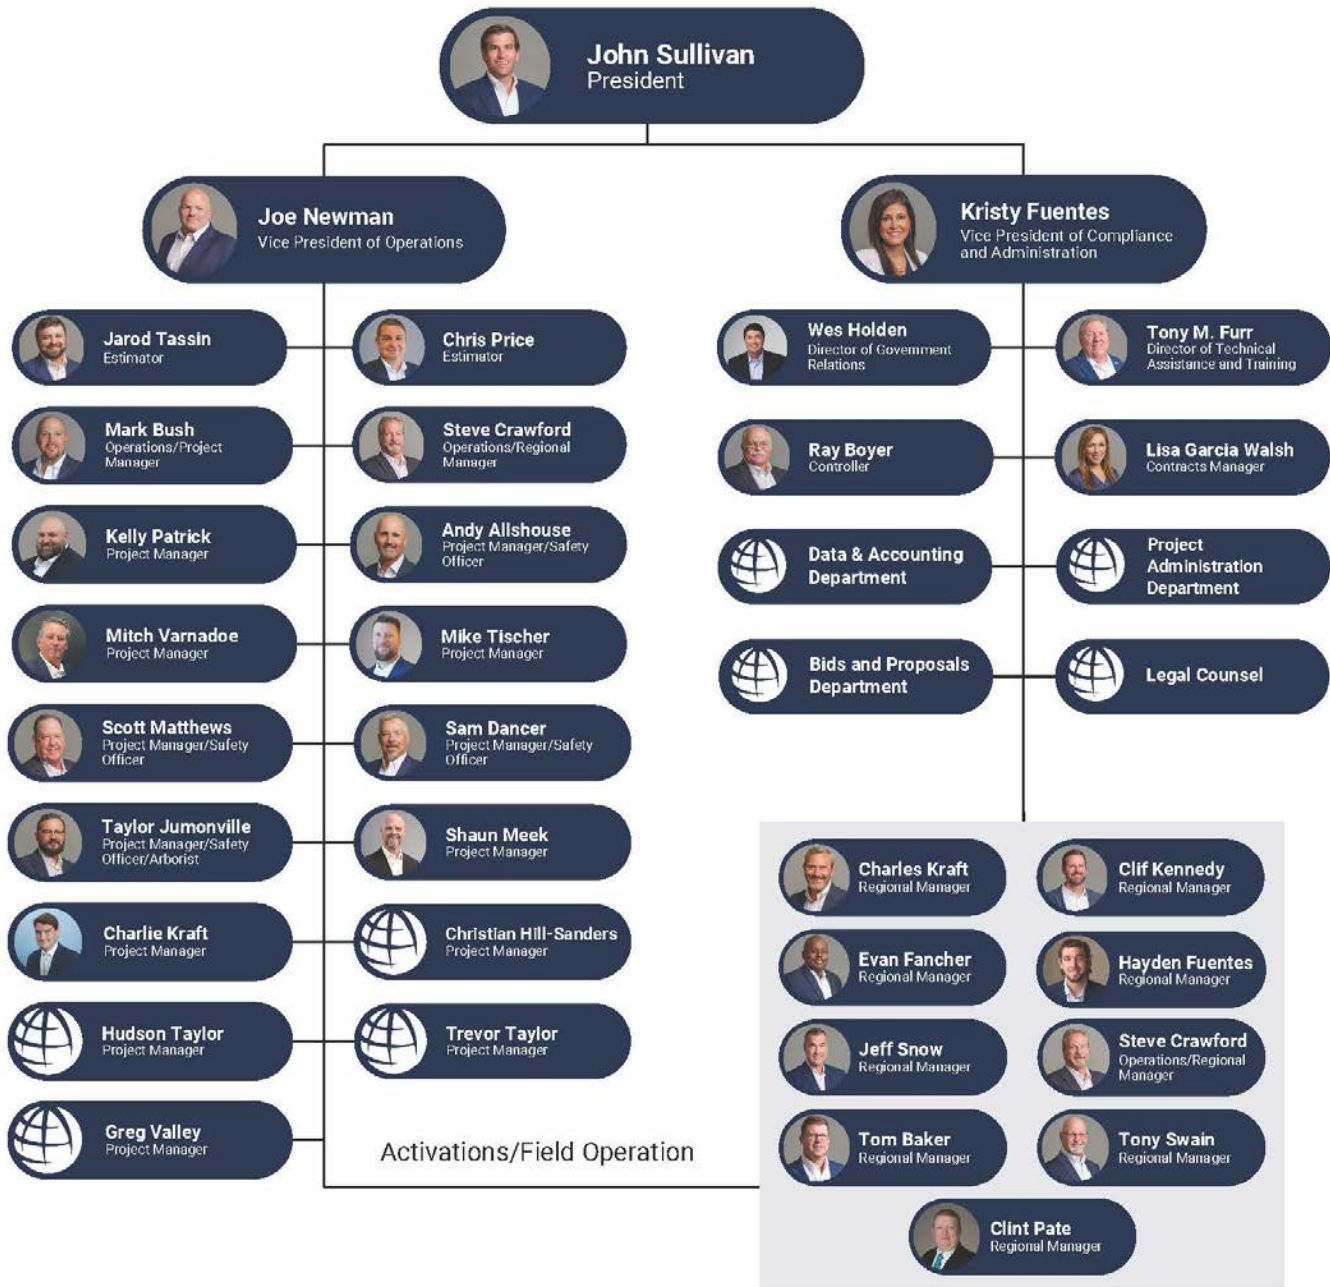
John Sullivan
President

Joe Newman
Vice President of Operations

Kristy Fuentes
Vice President of Compliance and Administration

Jarod Tassin
Estimator

Chris Price
Estimator

Mark Bush
Operations/Project Manager

Steve Crawford
Operations/Regional Manager

Kelly Patrick
Project Manager

Andy Allshouse
Project Manager/Safety Officer

Mitch Varnadoe
Project Manager

Mike Tischer
Project Manager

Scott Matthews
Project Manager/Safety Officer

Sam Dancer
Project Manager/Safety Officer

Taylor Jumonville
Project Manager/Safety Officer/Arborist

Shaun Meek
Project Manager

Charlie Kraft
Project Manager

Christian Hill-Sanders
Project Manager

Hudson Taylor
Project Manager

Trevor Taylor
Project Manager

Greg Valley
Project Manager

Wes Holden
Director of Government Relations

Tony M. Furr
Director of Technical Assistance and Training

Ray Boyer
Controller

Lisa Garcia Walsh
Contracts Manager

Data & Accounting Department

Project Administration Department

Bids and Proposals Department

Legal Counsel

Activations/Field Operation

Charles Kraft
Regional Manager

Clif Kennedy
Regional Manager

Evan Fancher
Regional Manager

Hayden Fuentes
Regional Manager

Jeff Snow
Regional Manager

Steve Crawford
Operations/Regional Manager

Tom Baker
Regional Manager

Tony Swain
Regional Manager

Clint Pate
Regional Manager